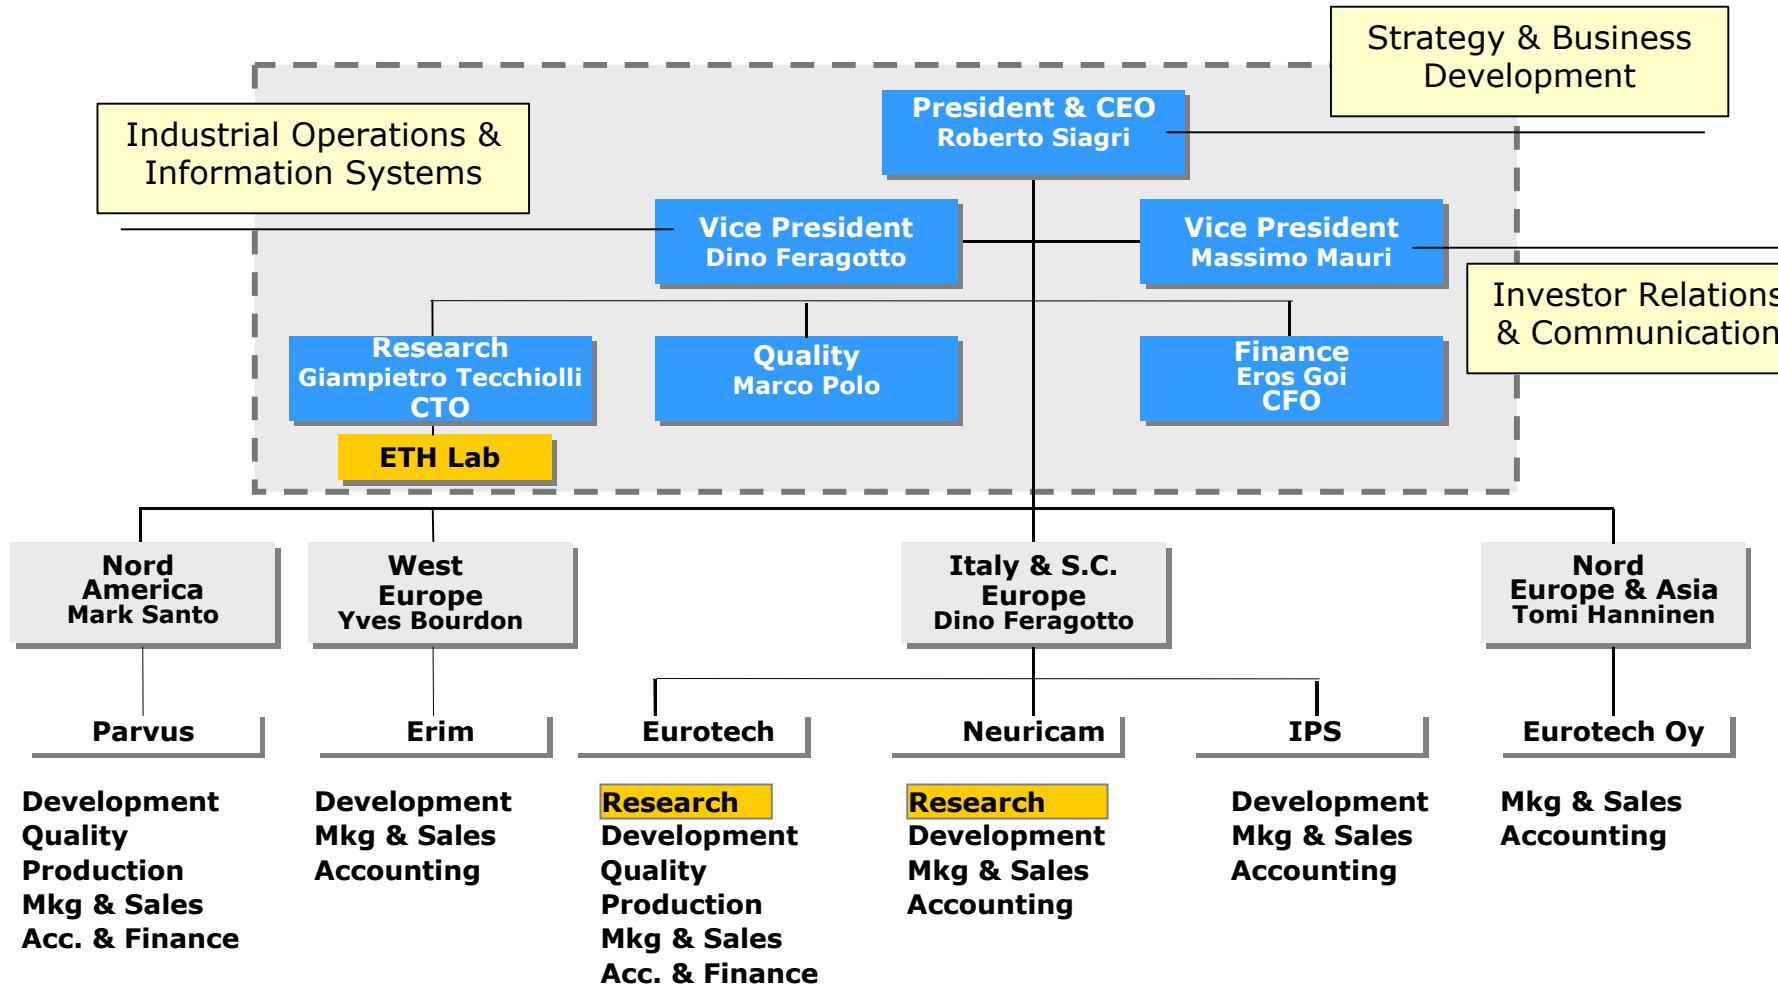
Strategy & Business Development

Industrial Operations & Information Systems

President & CEO
Roberto Siagri

Vice President
Dino Feragotto

Vice President
Massimo Mauri

Investor Relations & Communication

Research
Giampietro Tecchiolli
CTO

ETH Lab

Quality
Marco Polo

Finance
Eros Goi
CFO

Nord America
Mark Santo

West Europe
Yves Bourdon

Italy & S.C. Europe
Dino Feragotto

Nord Europe & Asia
Tomi Hanninen

Parvus

Erim

Eurotech

Neuricam

IPS

Eurotech Oy

Development
Quality
Production
Mkg & Sales
Acc. & Finance

Development
Mkg & Sales
Accounting

Research
Development
Quality
Production
Mkg & Sales
Acc. & Finance

Research
Development
Mkg & Sales
Accounting

Development
Mkg & Sales
Accounting

Mkg & Sales
Accounting